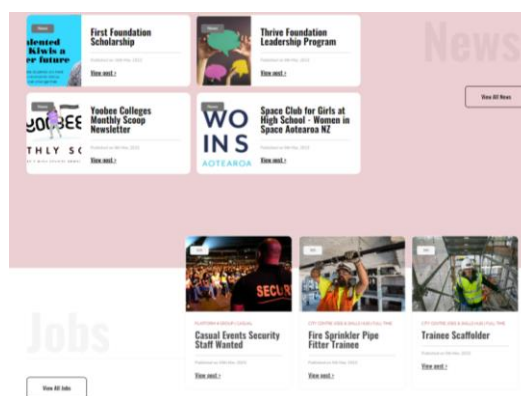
News

alented Kiwis a er future

First Foundation Scholarship

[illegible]

View post ›

News

Thrive Foundation Leadership Program

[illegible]

View post ›

News

News

YOOBEE THLY SC

Yoobee Colleges Monthly Scoop Newsletter

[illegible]

View post ›

News

WO IN S AOTEAROA

Space Club for Girls at High School - Women in Space Aotearoa NZ

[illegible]

View post ›

View All News

Jobs

View All Jobs

Job

SECUR

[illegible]

Casual Events Security Staff Wanted

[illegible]

View post ›

Job

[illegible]

Fire Sprinkler Pipe Fitter Trainee

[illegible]

View post ›

Job

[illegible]

Trainee Scaffolder

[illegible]

View post ›